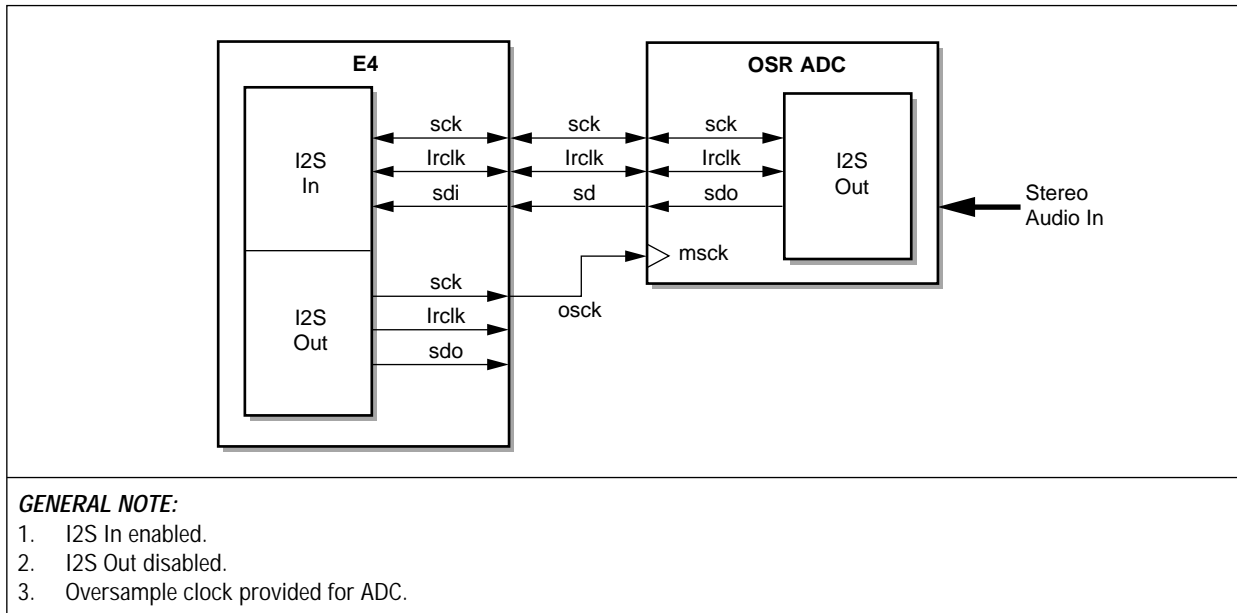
E4

I2S
In

sck
lrclk
sdi

sck
lrclk
sd

OSR ADC

sck
lrclk
sdo

I2S
Out

Stereo
Audio In

msck

I2S
Out

sck
lrclk
sdo

osck

*GENERAL NOTE:*
1. I2S In enabled.
2. I2S Out disabled.
3. Oversample clock provided for ADC.